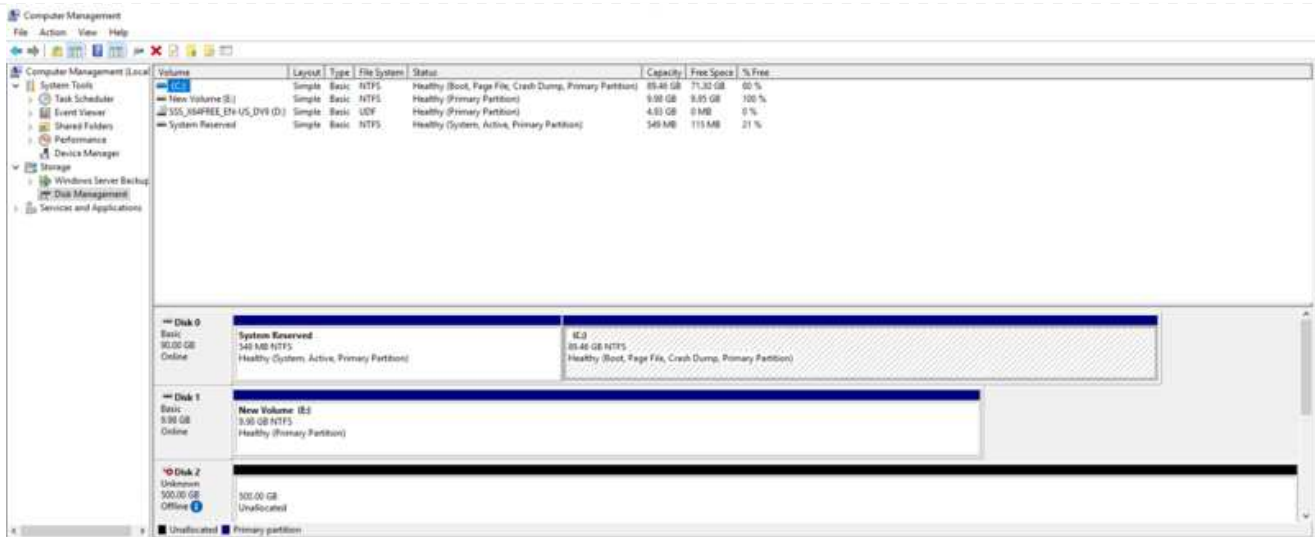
Computer Management

File Action View Help

Computer Management (Local
System Tools
Task Scheduler
Event Viewer
Shared Folders
Performance
Device Manager
Storage
Windows Server Backup
Disk Management
Services and Applications

| Volume | Layout | Type | File System | Status | Capacity | Free Space | % Free |
|---|---|---|---|---|---|---|---|
| (C:) | Simple | Basic | NTFS | Healthy (Boot, Page File, Crash Dump, Primary Partition) | 89.46 GB | 71.32 GB | 80 % |
| New Volume (E:) | Simple | Basic | NTFS | Healthy (Primary Partition) | 9.98 GB | 9.95 GB | 100 % |
| SSS_X64FREE_EN-US_DV9 (D:) | Simple | Basic | UDF | Healthy (Primary Partition) | 4.93 GB | 0 MB | 0 % |
| System Reserved | Simple | Basic | NTFS | Healthy (System, Active, Primary Partition) | 549 MB | 115 MB | 21 % |

Disk 0
Basic
90.00 GB
Online

System Reserved
549 MB NTFS
Healthy (System, Active, Primary Partition)

(C:)
89.46 GB NTFS
Healthy (Boot, Page File, Crash Dump, Primary Partition)

Disk 1
Basic
9.98 GB
Online

New Volume (E:)
9.98 GB NTFS
Healthy (Primary Partition)

Disk 2
Unknown
500.00 GB
Offline

500.00 GB
Unallocated

Unallocated Primary partition